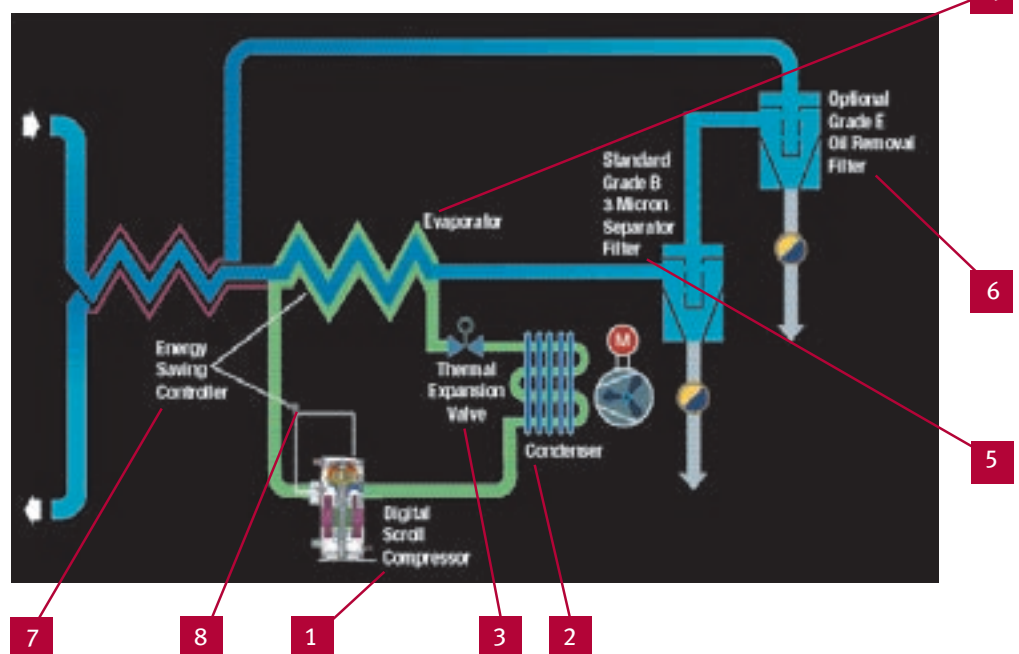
Optional Grade E Oil Removal Filter

Standard Grade B 3 Micron Separator Filter

Evaporator

Energy Saving Controller

Thermal Expansion Valve

M

Condenser

Digital Scroll Compressor

6

5

7

8

1

3

2